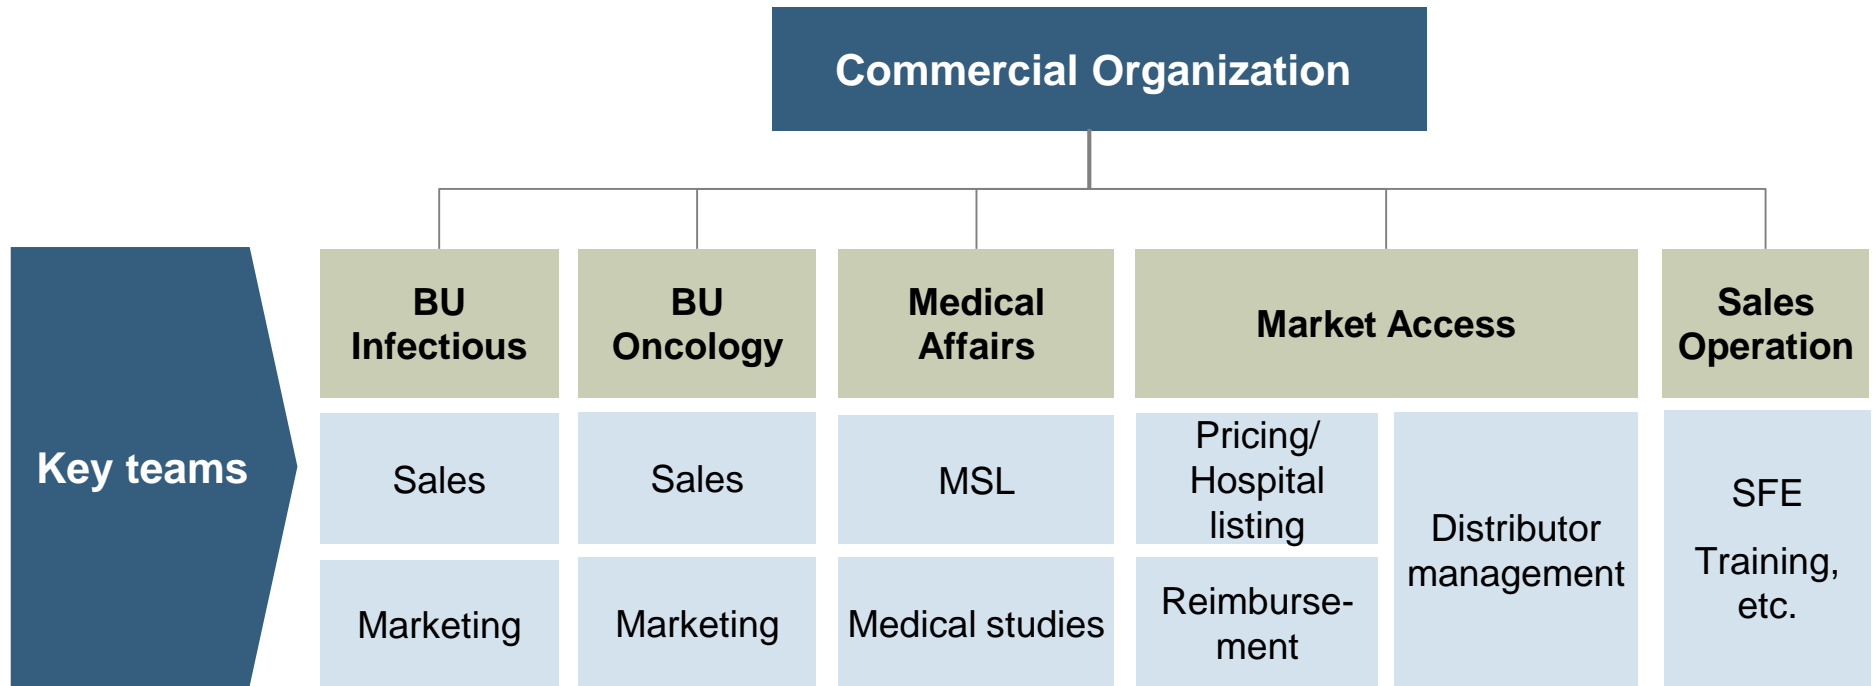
Commercial Organization

Key teams

BU Infectious

Sales

Marketing

BU Oncology

Sales

Marketing

Medical Affairs

MSL

Medical studies

Market Access

Pricing/ Hospital listing

Reimbursement

Distributor management

Sales Operation

SFE

Training, etc.